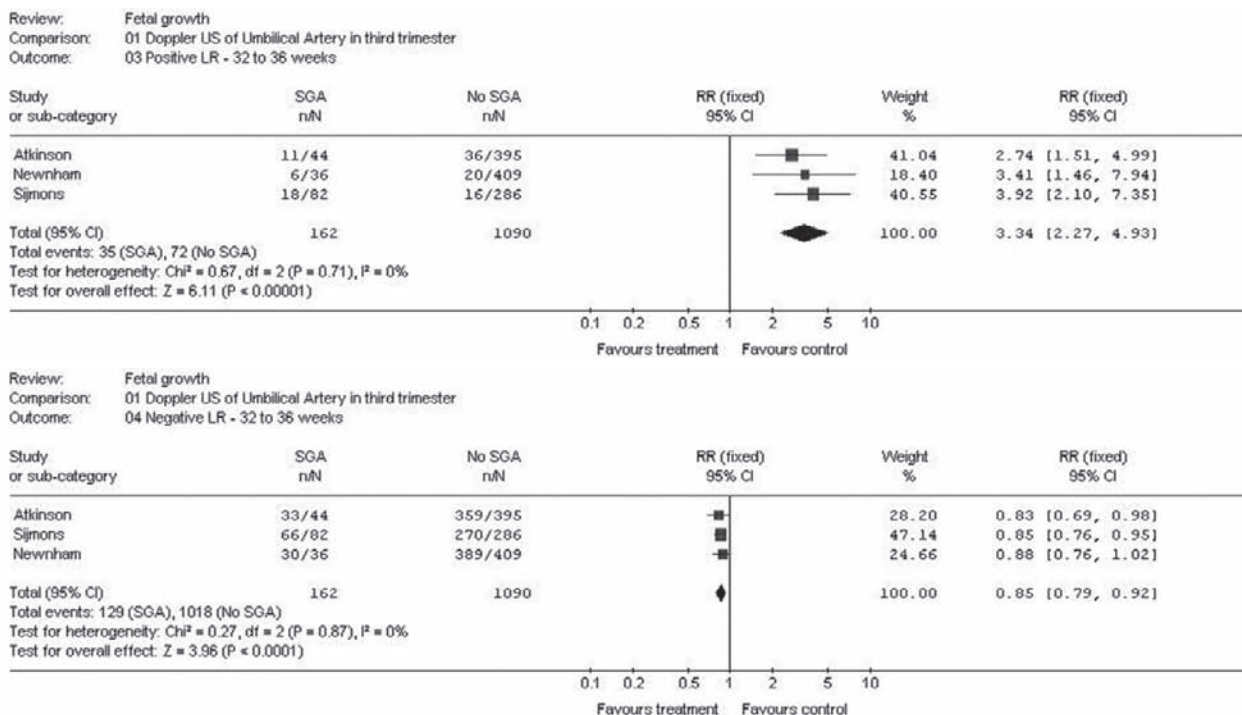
Review: Fetal growth
Comparison: 01 Doppler US of Umbilical Artery in third trimester
Outcome: 03 Positive LR - 32 to 36 weeks

| Study or sub-category | SGA n/N | No SGA n/N | RR (fixed) 95% CI | Weight % | RR (fixed) 95% CI |
|---|---|---|---|---|---|
| Atkinson | 11/44 | 36/395 | | 41.04 | 2.74 [1.51, 4.99] |
| Newnham | 6/36 | 20/409 | | 18.40 | 3.41 [1.46, 7.94] |
| Sijmons | 18/82 | 16/286 | | 40.55 | 3.92 [2.10, 7.35] |
| Total (95% CI) | 162 | 1090 | | 100.00 | 3.34 [2.27, 4.93] |

Total events: 35 (SGA), 72 (No SGA)
Test for heterogeneity: Chi² = 0.67, df = 2 (P = 0.71), I² = 0%
Test for overall effect: Z = 6.11 (P < 0.00001)

0.1 0.2 0.5 1 2 5 10
Favours treatment Favours control

Review: Fetal growth
Comparison: 01 Doppler US of Umbilical Artery in third trimester
Outcome: 04 Negative LR - 32 to 36 weeks

| Study or sub-category | SGA n/N | No SGA n/N | RR (fixed) 95% CI | Weight % | RR (fixed) 95% CI |
|---|---|---|---|---|---|
| Atkinson | 33/44 | 359/395 | | 28.20 | 0.83 [0.69, 0.98] |
| Sijmons | 66/82 | 270/286 | | 47.14 | 0.85 [0.76, 0.95] |
| Newnham | 30/36 | 389/409 | | 24.66 | 0.88 [0.76, 1.02] |
| Total (95% CI) | 162 | 1090 | | 100.00 | 0.85 [0.79, 0.92] |

Total events: 129 (SGA), 1018 (No SGA)
Test for heterogeneity: Chi² = 0.27, df = 2 (P = 0.87), I² = 0%
Test for overall effect: Z = 3.96 (P < 0.0001)

0.1 0.2 0.5 1 2 5 10
Favours treatment Favours control